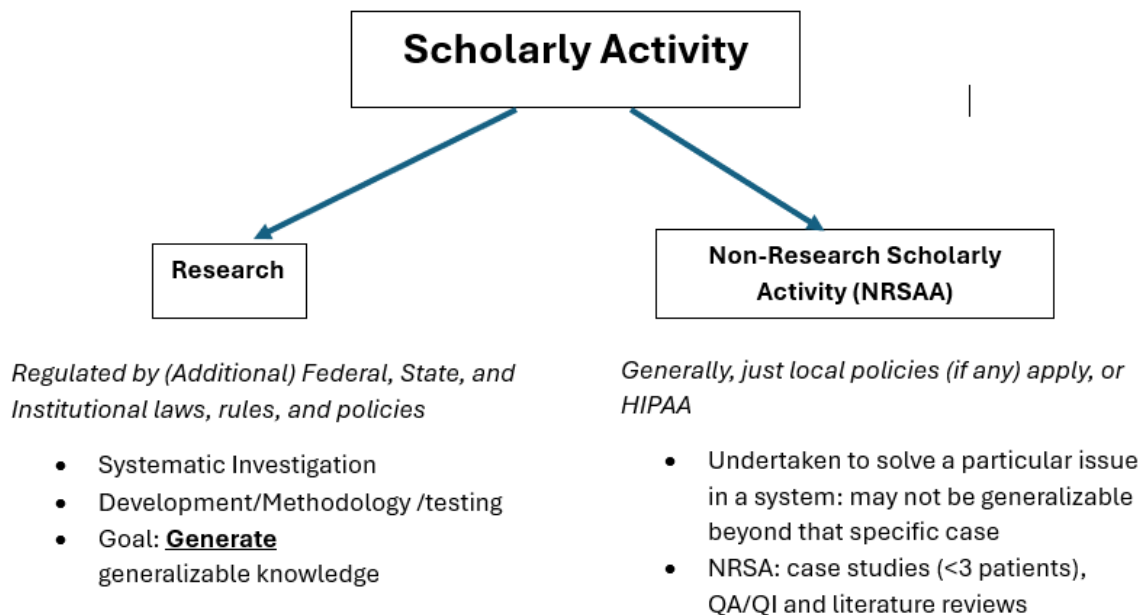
Scholarly Activity

Research

Non-Research Scholarly Activity (NRSAA)

*Regulated by (Additional) Federal, State, and Institutional laws, rules, and policies*

- Systematic Investigation
- Development/Methodology /testing
- Goal: **Generate** generalizable knowledge

*Generally, just local policies (if any) apply, or HIPAA*

- Undertaken to solve a particular issue in a system: may not be generalizable beyond that specific case
- NRSA: case studies (<3 patients), QA/QI and literature reviews